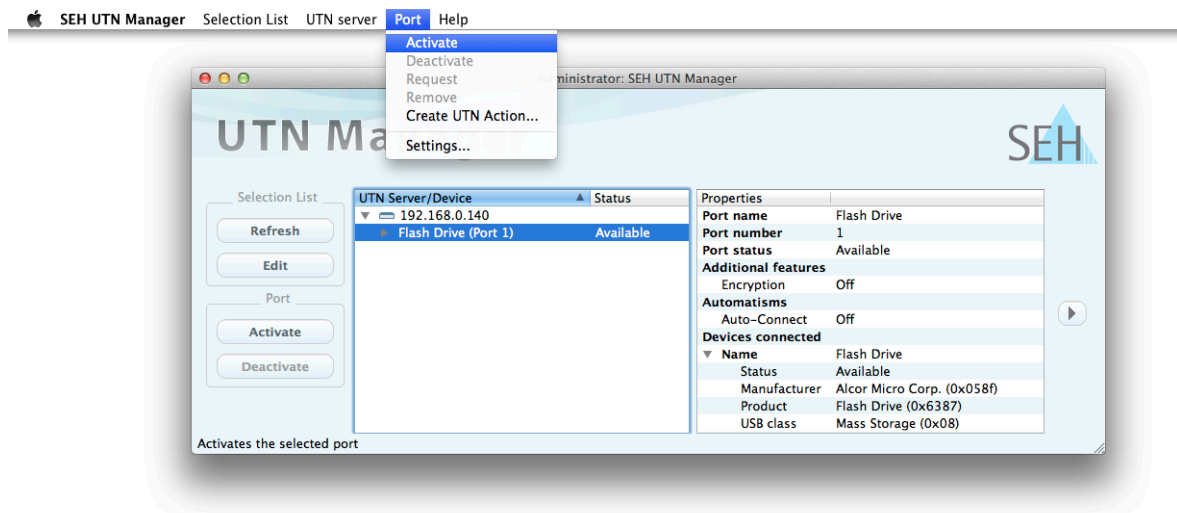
SEH UTN Manager Selection List UTN server Port Help

Activate
Deactivate
Request
Remove
Create UTN Action...
Settings...

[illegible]dministrator: SEH UTN Manager

UTN Ma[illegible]

SEH

Selection List
Refresh
Edit
Port
Activate
Deactivate

| UTN Server/Device | Status |
|---|---|
| 192.168.0.140 | |
| Flash Drive (Port 1) | Available |

| Properties | |
|---|---|
| Port name | Flash Drive |
| Port number | 1 |
| Port status | Available |
| Additional features | |
| Encryption | Off |
| Automatisms | |
| Auto-Connect | Off |
| Devices connected | |
| Name | Flash Drive |
| Status | Available |
| Manufacturer | Alcor Micro Corp. (0x058f) |
| Product | Flash Drive (0x6387) |
| USB class | Mass Storage (0x08) |

Activates the selected port